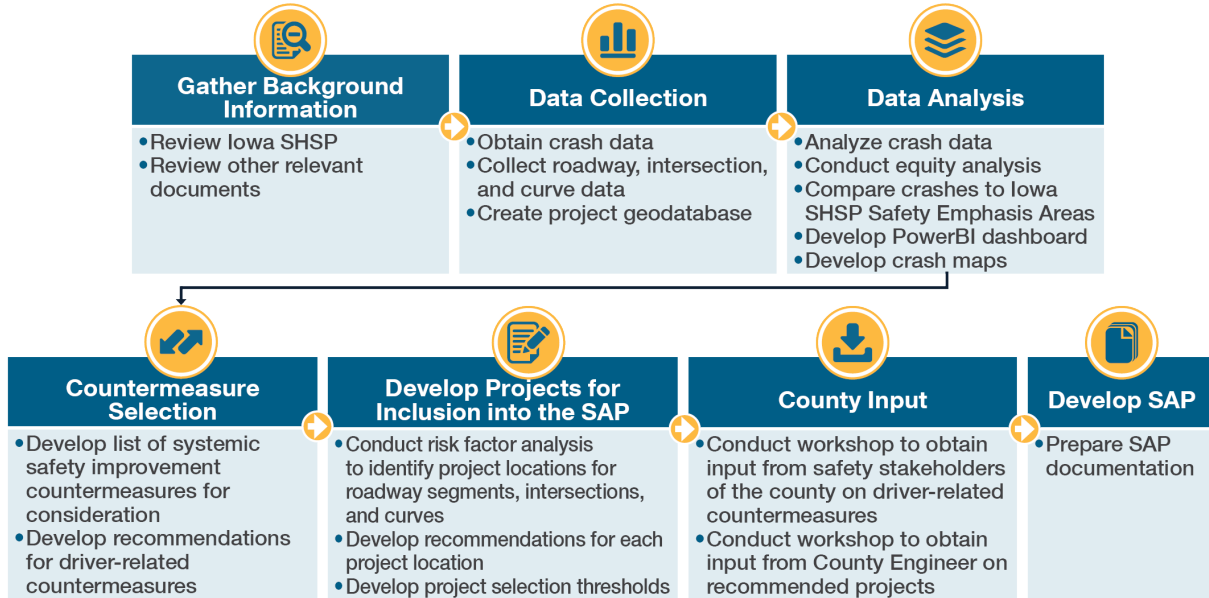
Gather Background Information

• Review Iowa SHSP
• Review other relevant documents

Data Collection

• Obtain crash data
• Collect roadway, intersection, and curve data
• Create project geodatabase

Data Analysis

• Analyze crash data
• Conduct equity analysis
• Compare crashes to Iowa SHSP Safety Emphasis Areas
• Develop PowerBI dashboard
• Develop crash maps

Countermeasure Selection

• Develop list of systemic safety improvement countermeasures for consideration
• Develop recommendations for driver-related countermeasures

Develop Projects for Inclusion into the SAP

• Conduct risk factor analysis to identify project locations for roadway segments, intersections, and curves
• Develop recommendations for each project location
• Develop project selection thresholds

County Input

• Conduct workshop to obtain input from safety stakeholders of the county on driver-related countermeasures
• Conduct workshop to obtain input from County Engineer on recommended projects

Develop SAP

• Prepare SAP documentation